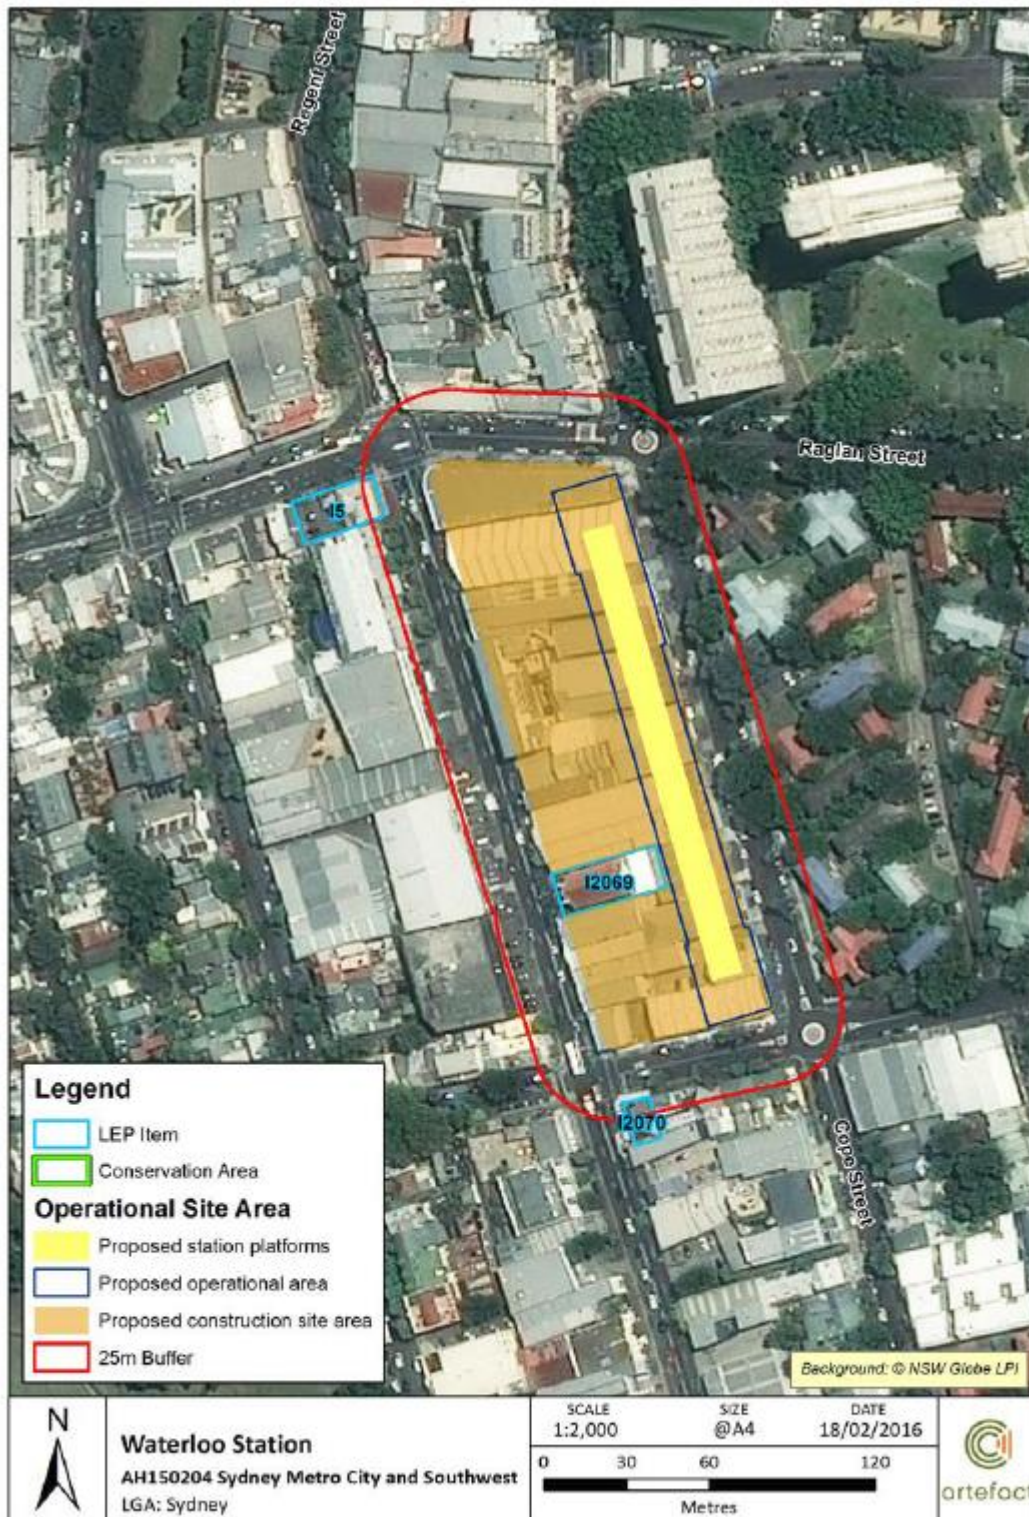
Regent Street

Raglan Street

I5

I2069

I2070

Cope Street

Legend
LEP Item
Conservation Area
Operational Site Area
Proposed station platforms
Proposed operational area
Proposed construction site area
25m Buffer

Background: © NSW Globe LPI

N

Waterloo Station
AH150204 Sydney Metro City and Southwest
LGA: Sydney

SCALE 1:2,000
SIZE @A4
DATE 18/02/2016
0 30 60 120
Metres

artefact